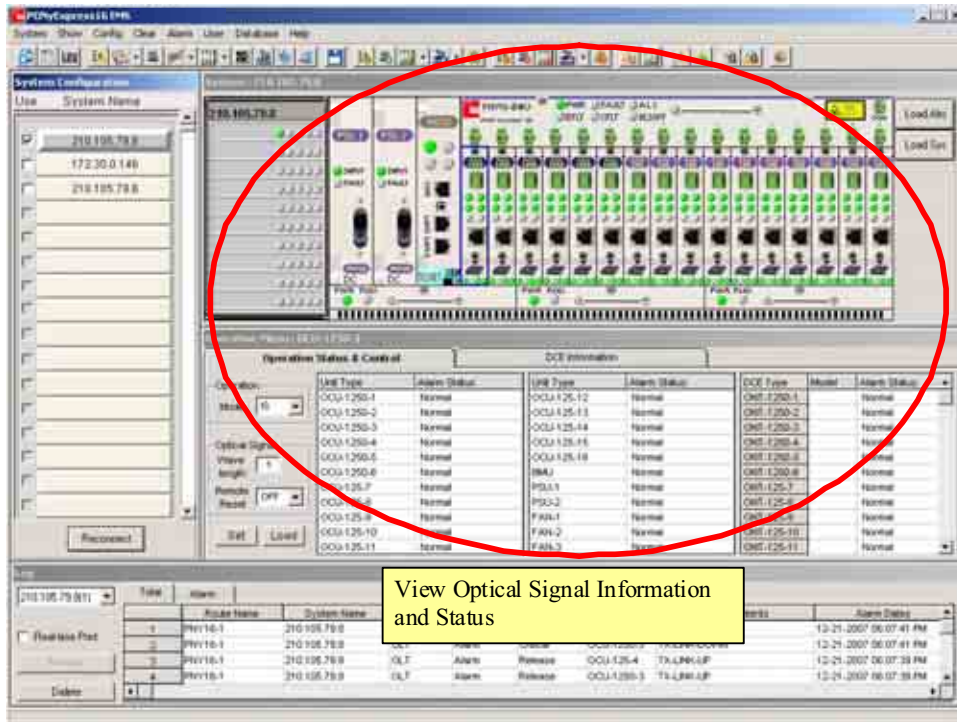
PCHyExpress16 EMS

System Show Config Clear Alarm User Database Help

System Configuration

Use System Name

210.105.79.8

172.30.0.146

210.105.79.8

Reconnect

System : 210.105.79.8

210.105.79.8

Load Alm

Load Svc

Operation Status & Control

DCE Information

Operation

Mode 10

Optical Signal

Wave length 1

Remote Reset OFF

Set Load

| Unit Type | Alarm Status |
|---|---|
| OCU-1250-1 | Normal |
| OCU-1250-2 | Normal |
| OCU-1250-3 | Normal |
| OCU-1250-4 | Normal |
| OCU-1250-5 | Normal |
| OCU-1250-6 | Normal |
| OCU-125-7 | Normal |
| OCU-125-8 | Normal |
| OCU-125-9 | Normal |
| OCU-125-10 | Normal |
| OCU-125-11 | Normal |

| Unit Type | Alarm Status |
|---|---|
| OCU-125-12 | Normal |
| OCU-125-13 | Normal |
| OCU-125-14 | Normal |
| OCU-125-15 | Normal |
| OCU-125-16 | Normal |
| IMU | Normal |
| PSU-1 | Normal |
| PSU-2 | Normal |
| FAN-1 | Normal |
| FAN-2 | Normal |
| FAN-3 | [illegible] |

| DCE Type | Model | Alarm Status |
|---|---|---|
| ONT-1250-1 | | Normal |
| ONT-1250-2 | | Normal |
| ONT-1250-3 | | Normal |
| ONT-1250-4 | | Normal |
| ONT-1250-5 | | Normal |
| ONT-1250-6 | | Normal |
| ONT-125-7 | | Normal |
| ONT-125-8 | | Normal |
| ONT-125-9 | | Normal |
| ONT-125-10 | | Normal |
| ONT-125-11 | | Normal |

View Optical Signal Information and Status

210.105.79.8(1)

Total Alarm

Realtime Print

Delete

| | Route Name | System Name | | | | | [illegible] | Alarm Status |
|---|---|---|---|---|---|---|---|---|
| 1 | PNY16-1 | 210.105.79.8 | | | | | | 12-21-2007 06:07:41 PM |
| 2 | PNY16-1 | 210.105.79.8 | OLT | Alarm | Clear | OCU-1250-3 | TX-LINK-DOWN | 12-21-2007 06:07:41 PM |
| 3 | PNY16-1 | 210.105.79.8 | OLT | Alarm | Release | OCU-125-4 | TX-LINK-UP | 12-21-2007 06:07:39 PM |
| 4 | PNY16-1 | 210.105.79.8 | OLT | Alarm | Release | OCU-1250-3 | TX-LINK-UP | 12-21-2007 06:07:39 PM |